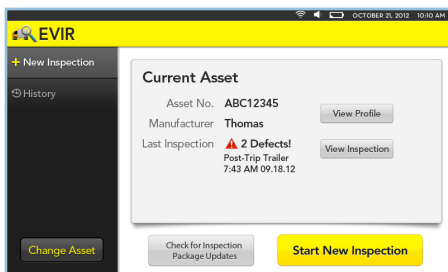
OCTOBER 21, 2012 10:10 AM

EVIR

+ New Inspection

History

Change Asset

Current Asset

Asset No. ABC12345

Manufacturer Thomas

View Profile

Last Inspection 2 Defects!

Post-Trip Trailer
7:43 AM 09.18.12

View Inspection

Check for Inspection Package Updates

Start New Inspection